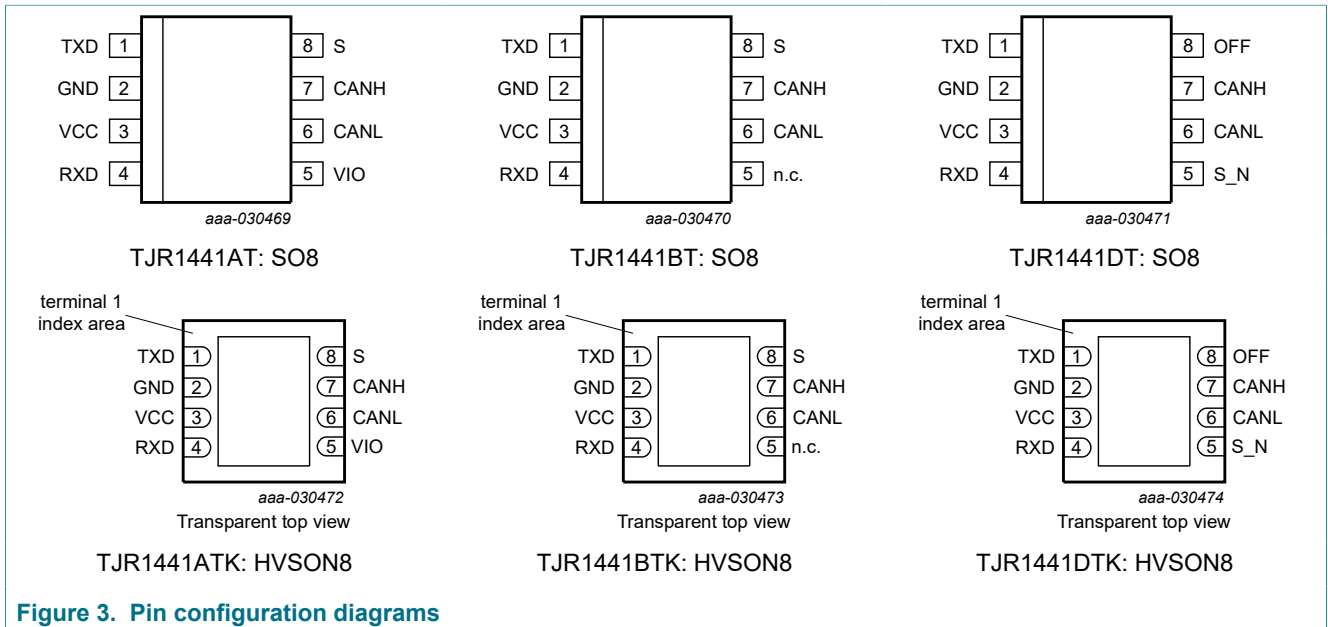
TXD 1
GND 2
VCC 3
RXD 4
8 S
7 CANH
6 CANL
5 VIO
aaa-030469
TJR1441AT: SO8

TXD 1
GND 2
VCC 3
RXD 4
8 S
7 CANH
6 CANL
5 n.c.
aaa-030470
TJR1441BT: SO8

TXD 1
GND 2
VCC 3
RXD 4
8 OFF
7 CANH
6 CANL
5 S_N
aaa-030471
TJR1441DT: SO8

terminal 1 index area
TXD 1
GND 2
VCC 3
RXD 4
8 S
7 CANH
6 CANL
5 VIO
aaa-030472
Transparent top view
TJR1441ATK: HVSON8

terminal 1 index area
TXD 1
GND 2
VCC 3
RXD 4
8 S
7 CANH
6 CANL
5 n.c.
aaa-030473
Transparent top view
TJR1441BTK: HVSON8

terminal 1 index area
TXD 1
GND 2
VCC 3
RXD 4
8 OFF
7 CANH
6 CANL
5 S_N
aaa-030474
Transparent top view
TJR1441DTK: HVSON8

Figure 3. Pin configuration diagrams